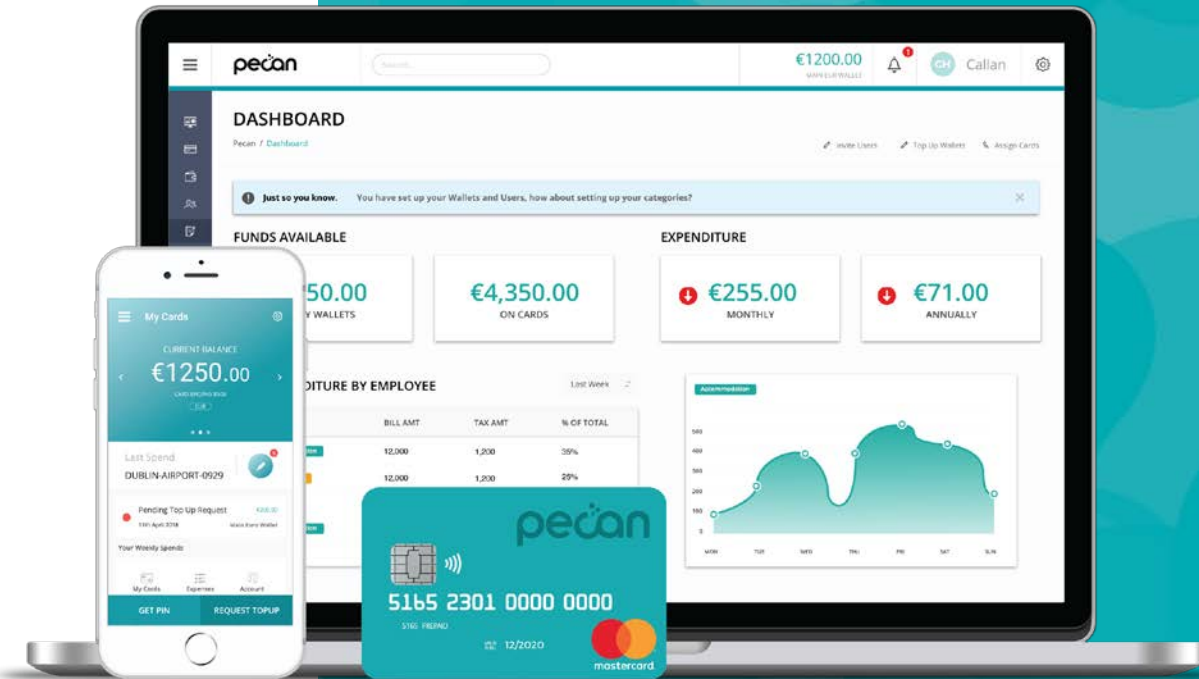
pecan

Search...

€1200.00

MAIN EUR WALLET

CH Callan

DASHBOARD

Pecan / Dashboard

Invite Users Top Up Wallets Assign Cards

Just so you know. You have set up your Wallets and Users, how about setting up your categories?

FUNDS AVAILABLE

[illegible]50.00

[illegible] WALLETS

€4,350.00

ON CARDS

EXPENDITURE

€255.00

MONTHLY

€71.00

ANNUALLY

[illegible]DITURE BY EMPLOYEE

Last Week

| | BILL AMT | TAX AMT | % OF TOTAL |
|---|---|---|---|
| | 12,000 | 1,200 | 35% |
| | 12,000 | 1,200 | 25% |

Accommodation

500
400
300
200
100
0

MON TUE WED THU FRI SAT SUN

My Cards

CURRENT BALANCE

€1250.00

CARD ENDING 0000

Last Spend

DUBLIN-AIRPORT-0929

Pending Top Up Request

€200.00

13th April 2018

Main Euro Wallet

Your Weekly Spends

My Cards Expenses Account

GET PIN

REQUEST TOPUP

pecan

5165 2301 0000 0000

5165 FRIEND

12/2020

mastercard